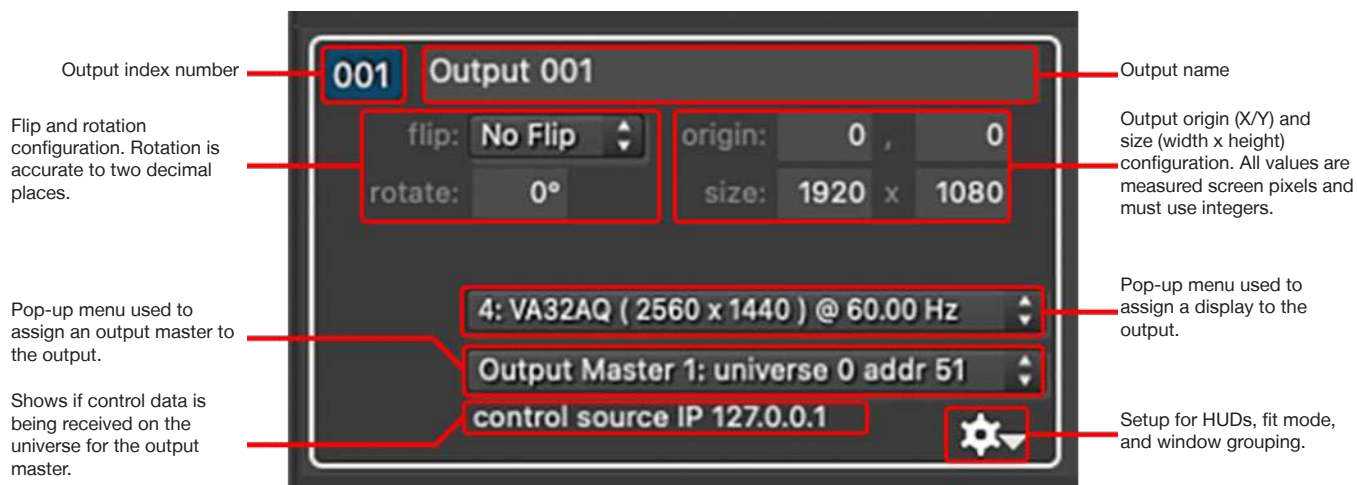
Output index number

001 Output 001

Output name

Flip and rotation configuration. Rotation is accurate to two decimal places.

flip: No Flip

rotate: 0°

origin: 0 , 0

size: 1920 x 1080

Output origin (X/Y) and size (width x height) configuration. All values are measured screen pixels and must use integers.

Pop-up menu used to assign an output master to the output.

4: VA32AQ ( 2560 x 1440 ) @ 60.00 Hz

Pop-up menu used to assign a display to the output.

Output Master 1: universe 0 addr 51

Shows if control data is being received on the universe for the output master.

control source IP 127.0.0.1

Setup for HUDs, fit mode, and window grouping.